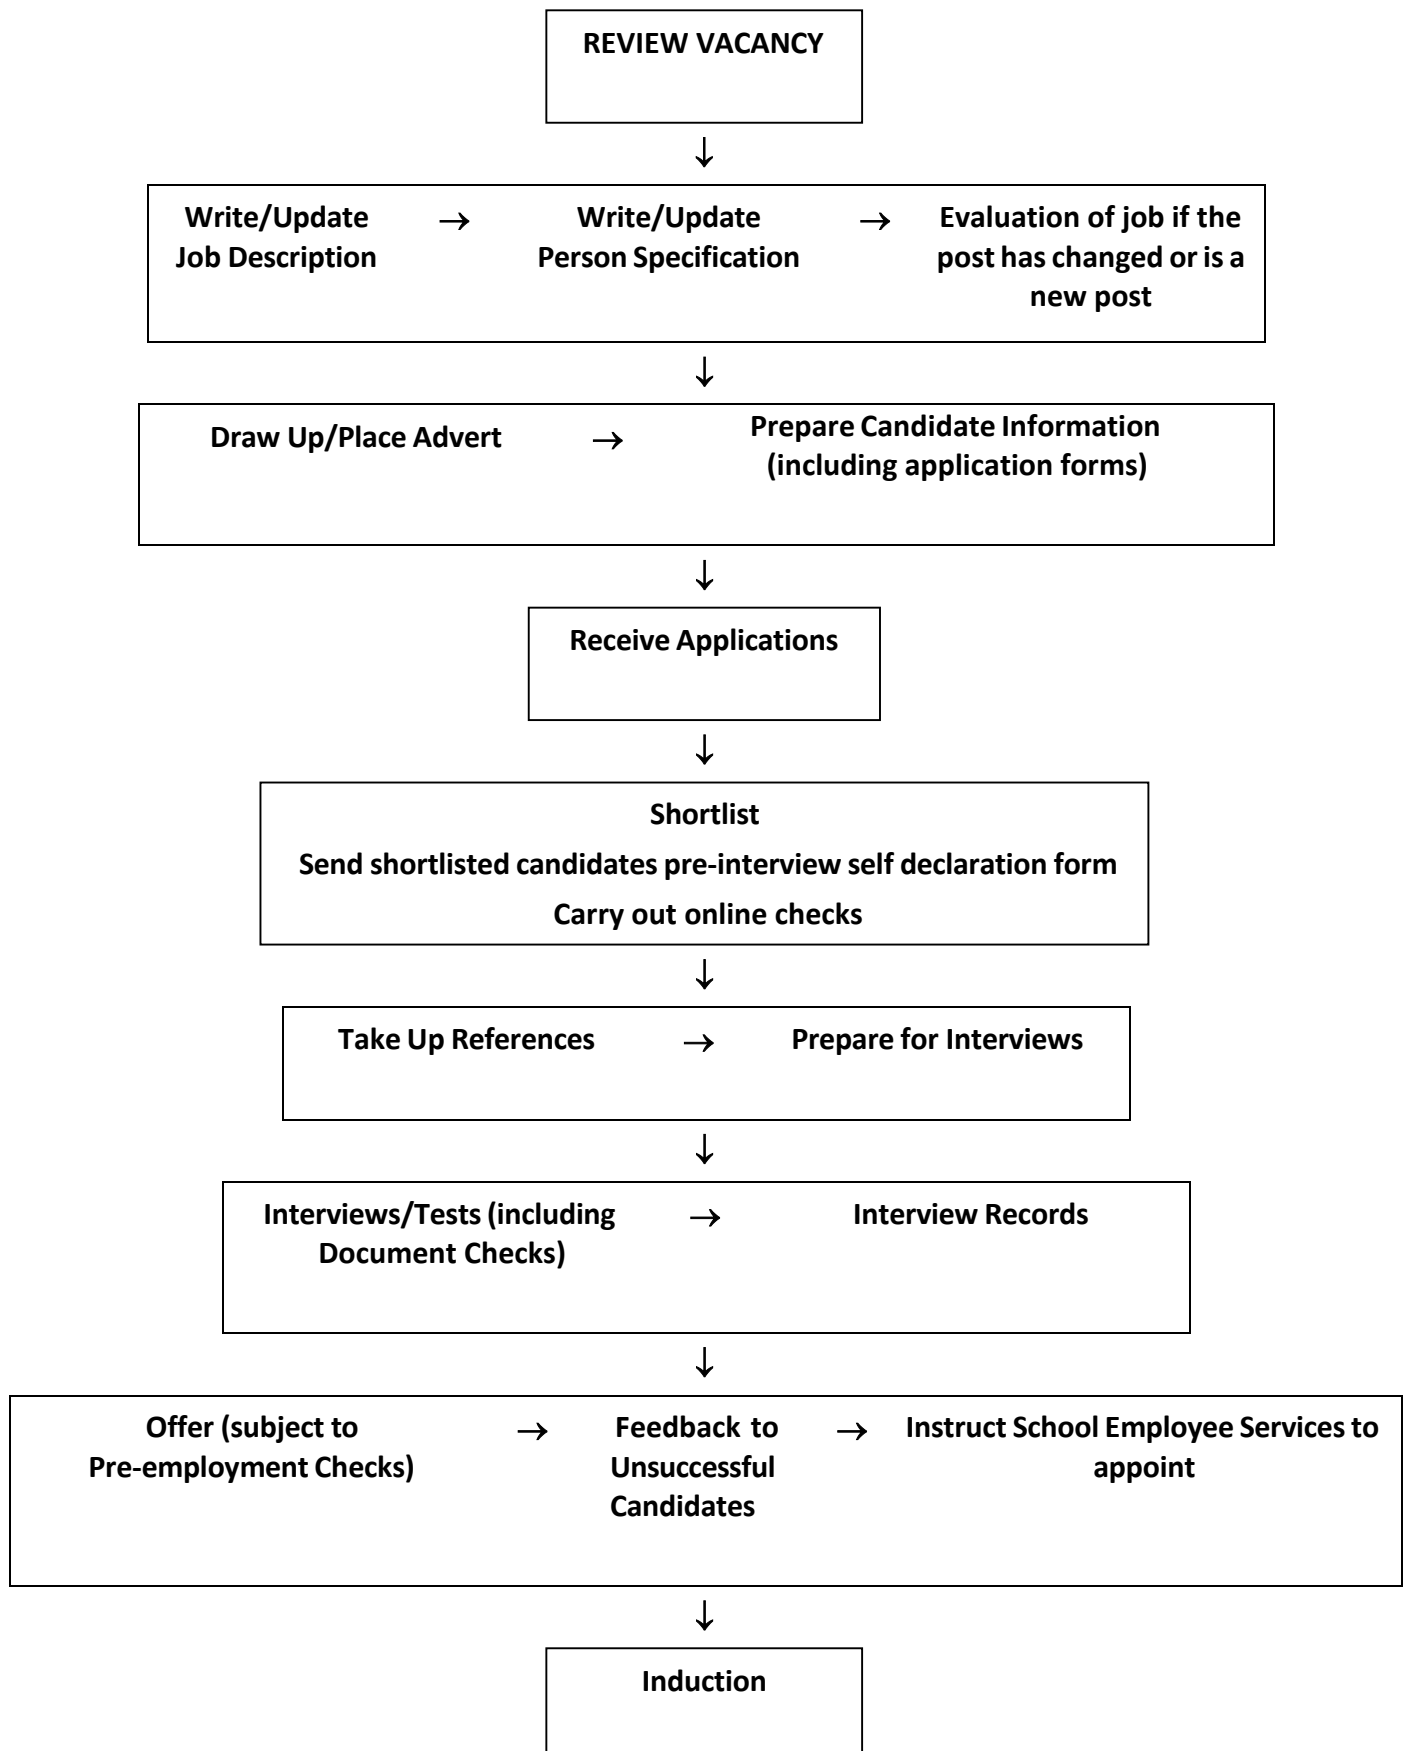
REVIEW VACANCY

↓

Write/Update Job Description → Write/Update Person Specification → Evaluation of job if the post has changed or is a new post

↓

Draw Up/Place Advert → Prepare Candidate Information (including application forms)

↓

Receive Applications

↓

Shortlist

Send shortlisted candidates pre-interview self declaration form

Carry out online checks

↓

Take Up References → Prepare for Interviews

↓

Interviews/Tests (including Document Checks) → Interview Records

↓

Offer (subject to Pre-employment Checks) → Feedback to Unsuccessful Candidates → Instruct School Employee Services to appoint

↓

Induction